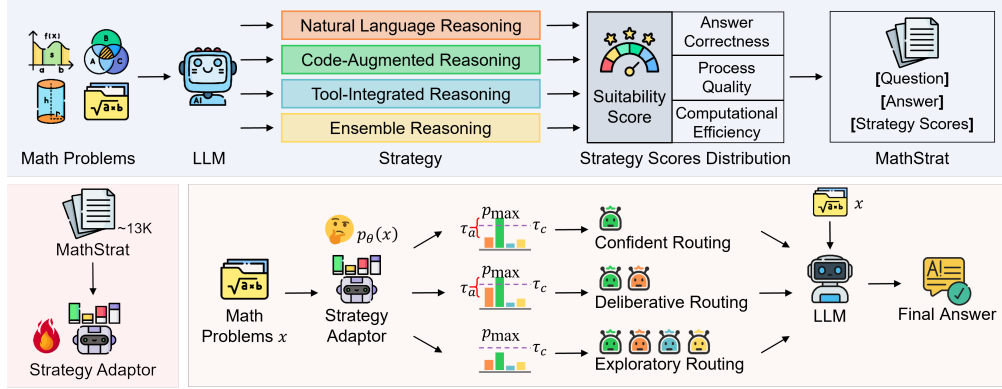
f(x)

B

A

C

h

$\sqrt{a \times b}$

Math Problems

AI

LLM

Natural Language Reasoning

Code-Augmented Reasoning

Tool-Integrated Reasoning

Ensemble Reasoning

Strategy

Suitability Score

Answer Correctness

Process Quality

Computational Efficiency

Strategy Scores Distribution

[Question]

[Answer]

[Strategy Scores]

MathStrat

~13K

MathStrat

Strategy Adaptor

$\sqrt{a \times b}$

Math Problems $x$

$p_\theta(x)$

Strategy Adaptor

$p_{\max}$

$\tau_a$

$\tau_c$

Confident Routing

$p_{\max}$

$\tau_a$

$\tau_c$

Deliberative Routing

$p_{\max}$

$\tau_c$

Exploratory Routing

$\sqrt{a \times b}$

$x$

LLM

AI

Final Answer